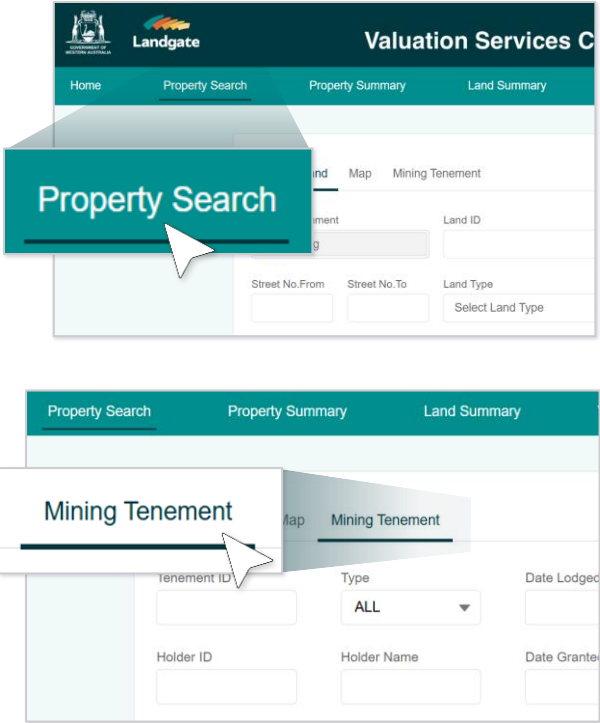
GOVERNMENT OF WESTERN AUSTRALIA

Landgate

Valuation Services C

Home Property Search Property Summary Land Summary

Property Search

and Map Mining Tenement

nment

g

Land ID

Street No.From Street No.To Land Type

Select Land Type

Property Search Property Summary Land Summary

Mining Tenement

Map Mining Tenement

Tenement ID Type Date Lodged

ALL

Holder ID Holder Name Date Granted